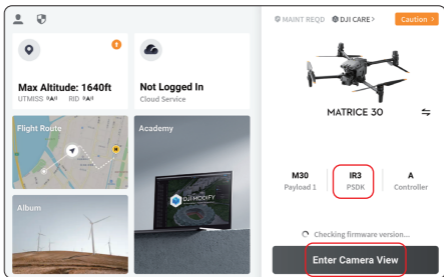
MAINT REQD DJI CARE > Caution >

Max Altitude: 1640ft
UTMISS N/A RID N/A

Not Logged In
Cloud Service

Flight Route

Academy

DJI MODIFY

Album

MATRICE 30

M30
Payload 1

IR3
PSDK

A
Controller

Checking firmware version...

Enter Camera View